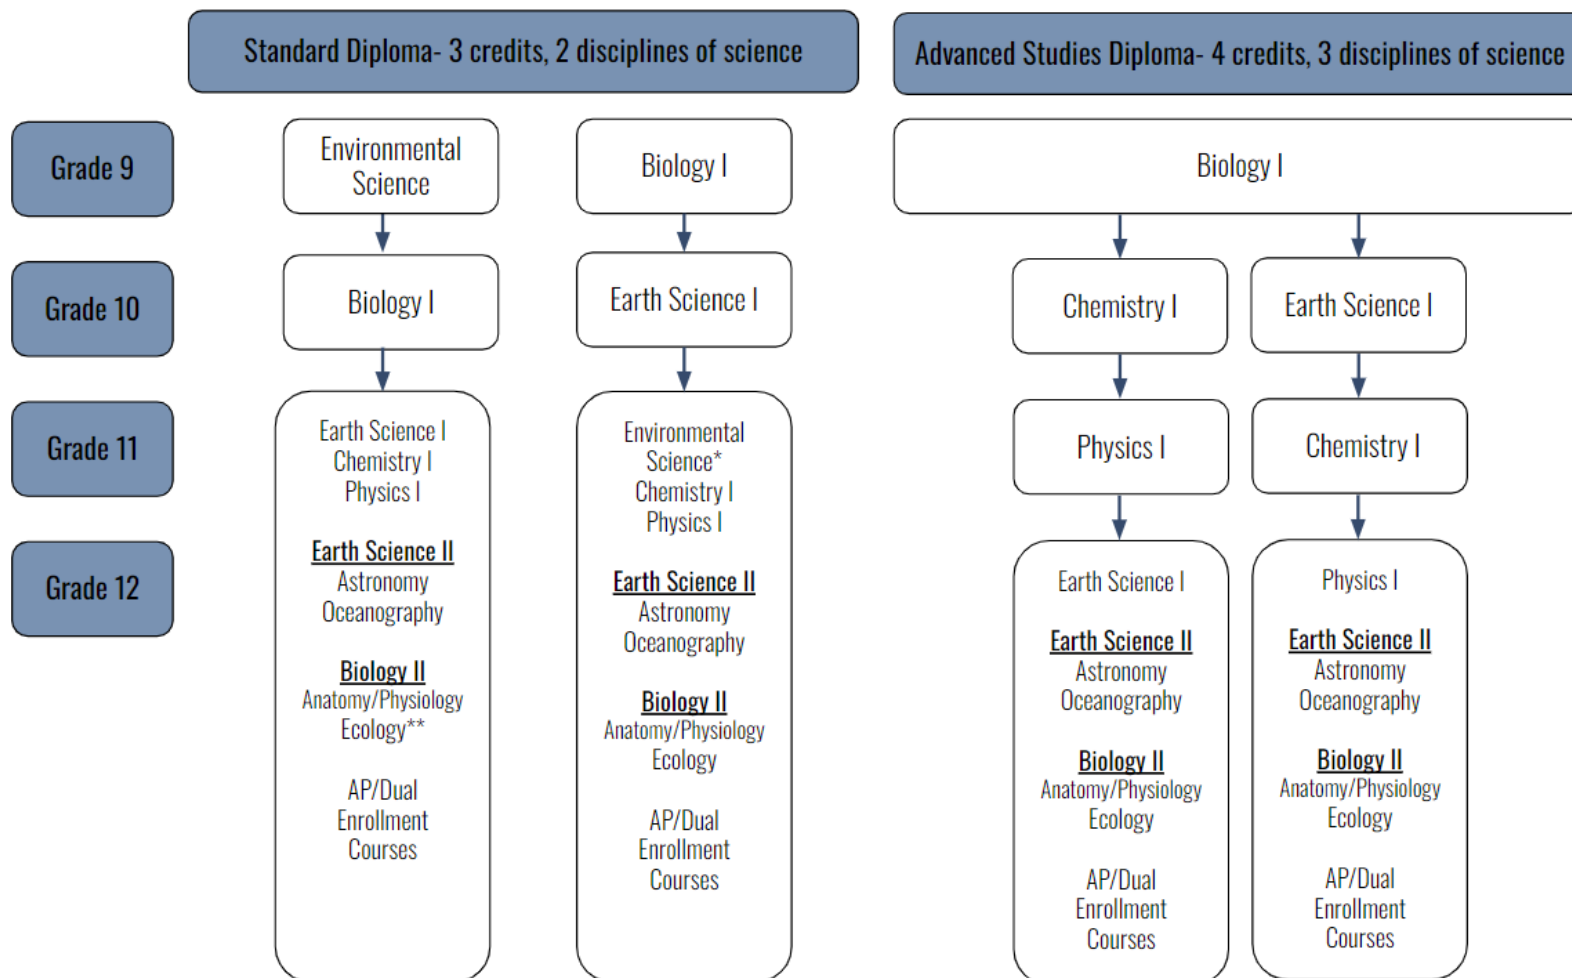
Standard Diploma- 3 credits, 2 disciplines of science

Advanced Studies Diploma- 4 credits, 3 disciplines of science

Grade 9

Grade 10

Grade 11

Grade 12

Environmental Science

Biology I

Earth Science I
Chemistry I
Physics I

Earth Science II
Astronomy
Oceanography

Biology II
Anatomy/Physiology
Ecology**

AP/Dual Enrollment Courses

Biology I

Earth Science I

Environmental Science*
Chemistry I
Physics I

Earth Science II
Astronomy
Oceanography

Biology II
Anatomy/Physiology
Ecology

AP/Dual Enrollment Courses

Biology I

Chemistry I

Physics I

Earth Science I

Earth Science II
Astronomy
Oceanography

Biology II
Anatomy/Physiology
Ecology

AP/Dual Enrollment Courses

Earth Science I

Chemistry I

Physics I

Earth Science II
Astronomy
Oceanography

Biology II
Anatomy/Physiology
Ecology

AP/Dual Enrollment Courses